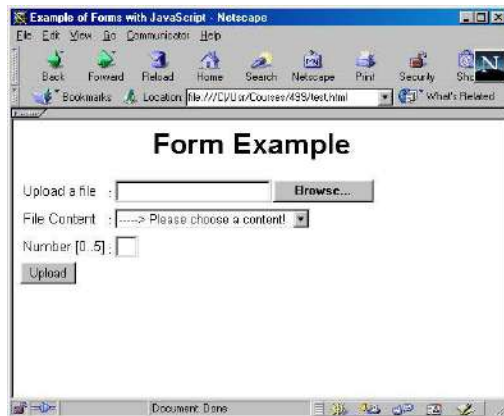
Example of Forms with JavaScript - Netscape

File Edit View Go Communicator Help

Back Forward Reload Home Search Netscape Print Security Shop

Bookmarks Location: file:///D|/Usr/Courses/495/test.html What's Related

Form Example

Upload a file : Browse...

File Content : -----> Please choose a content!

Number [0..5] :

Upload

Document: Done